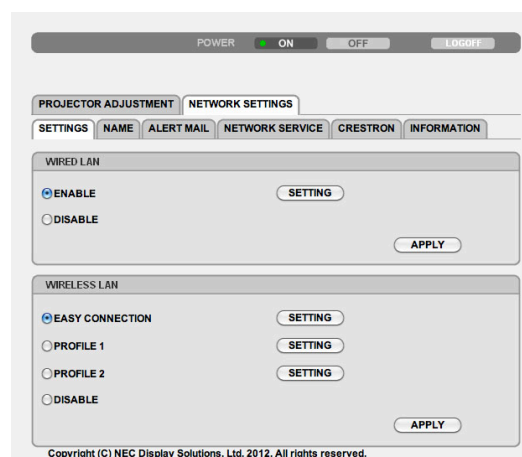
POWER ON OFF LOGOFF

PROJECTOR ADJUSTMENT NETWORK SETTINGS

SETTINGS NAME ALERT MAIL NETWORK SERVICE CRESTRON INFORMATION

WIRED LAN

ENABLE SETTING

DISABLE

APPLY

WIRELESS LAN

EASY CONNECTION SETTING

PROFILE 1 SETTING

PROFILE 2 SETTING

DISABLE

APPLY

Copyright (C) NEC Display Solutions, Ltd. 2012. All rights reserved.